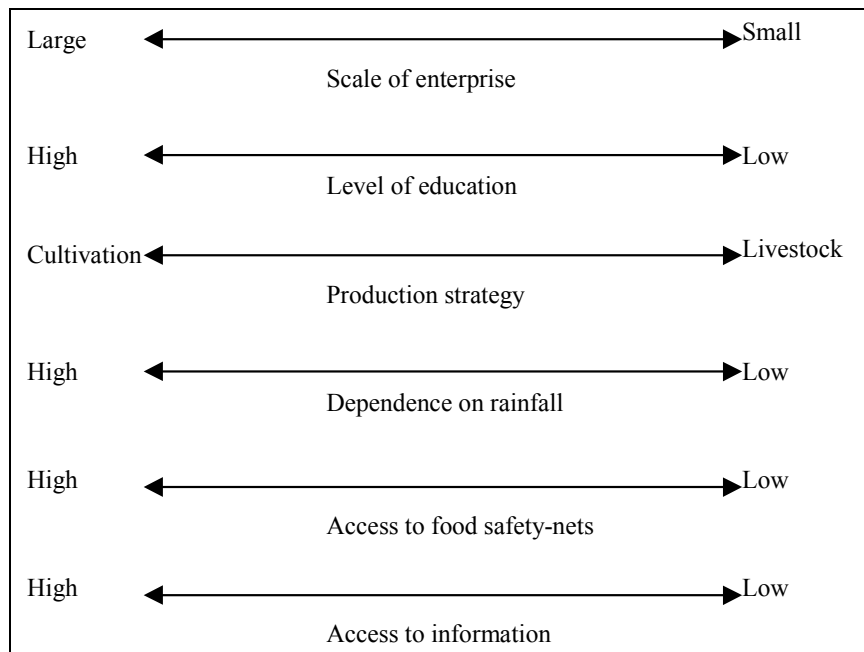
Large Small
Scale of enterprise

High Low
Level of education

Cultivation Livestock
Production strategy

High Low
Dependence on rainfall

High Low
Access to food safety-nets

High Low
Access to information